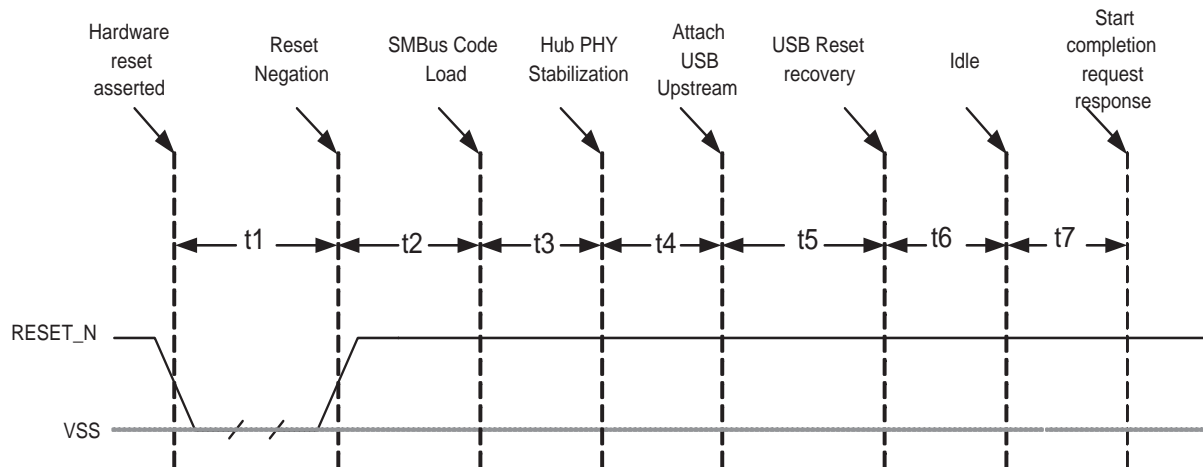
Hardware reset asserted

Reset Negation

SMBus Code Load

Hub PHY Stabilization

Attach USB Upstream

USB Reset recovery

Idle

Start completion request response

t1

t2

t3

t4

t5

t6

t7

RESET_N

VSS